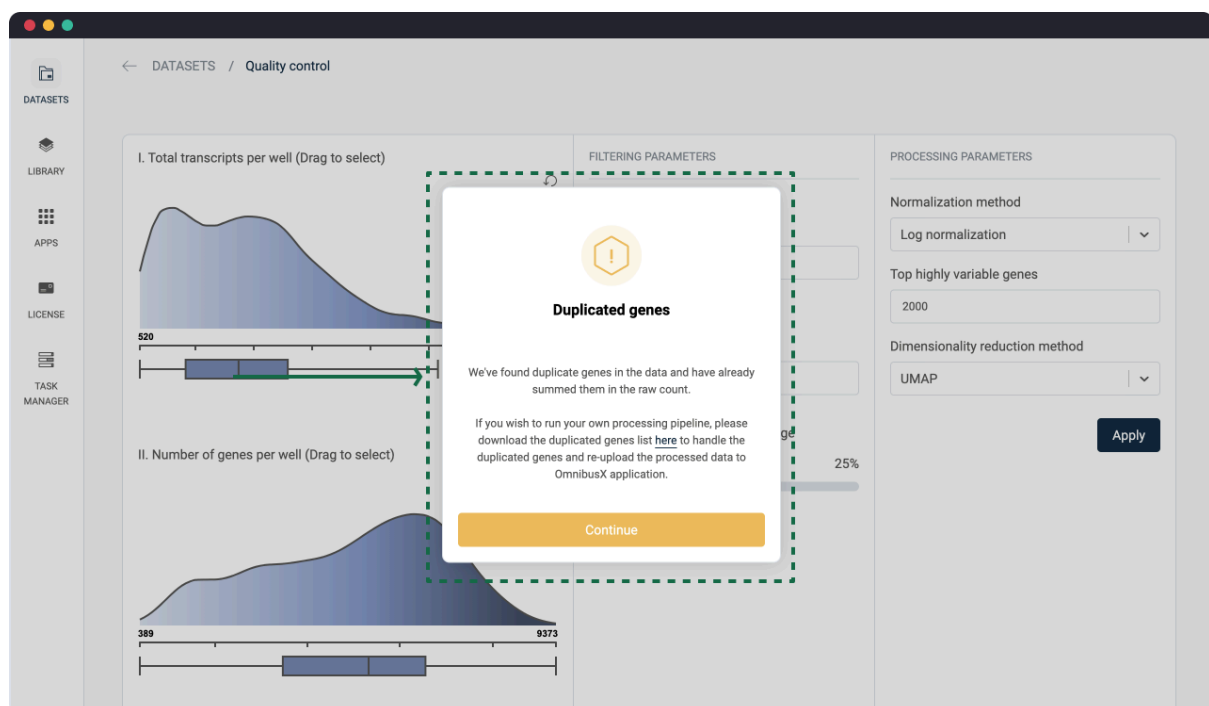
DATASETS

LIBRARY

APPS

LICENSE

TASK MANAGER

DATASETS / Quality control

I. Total transcripts per well (Drag to select)

520

II. Number of genes per well (Drag to select)

389

9373

FILTERING PARAMETERS

ge

25%

Duplicated genes

We've found duplicate genes in the data and have already summed them in the raw count.

If you wish to run your own processing pipeline, please download the duplicated genes list here to handle the duplicated genes and re-upload the processed data to OmnibusX application.

Continue

PROCESSING PARAMETERS

Normalization method

Log normalization

Top highly variable genes

2000

Dimensionality reduction method

UMAP

Apply